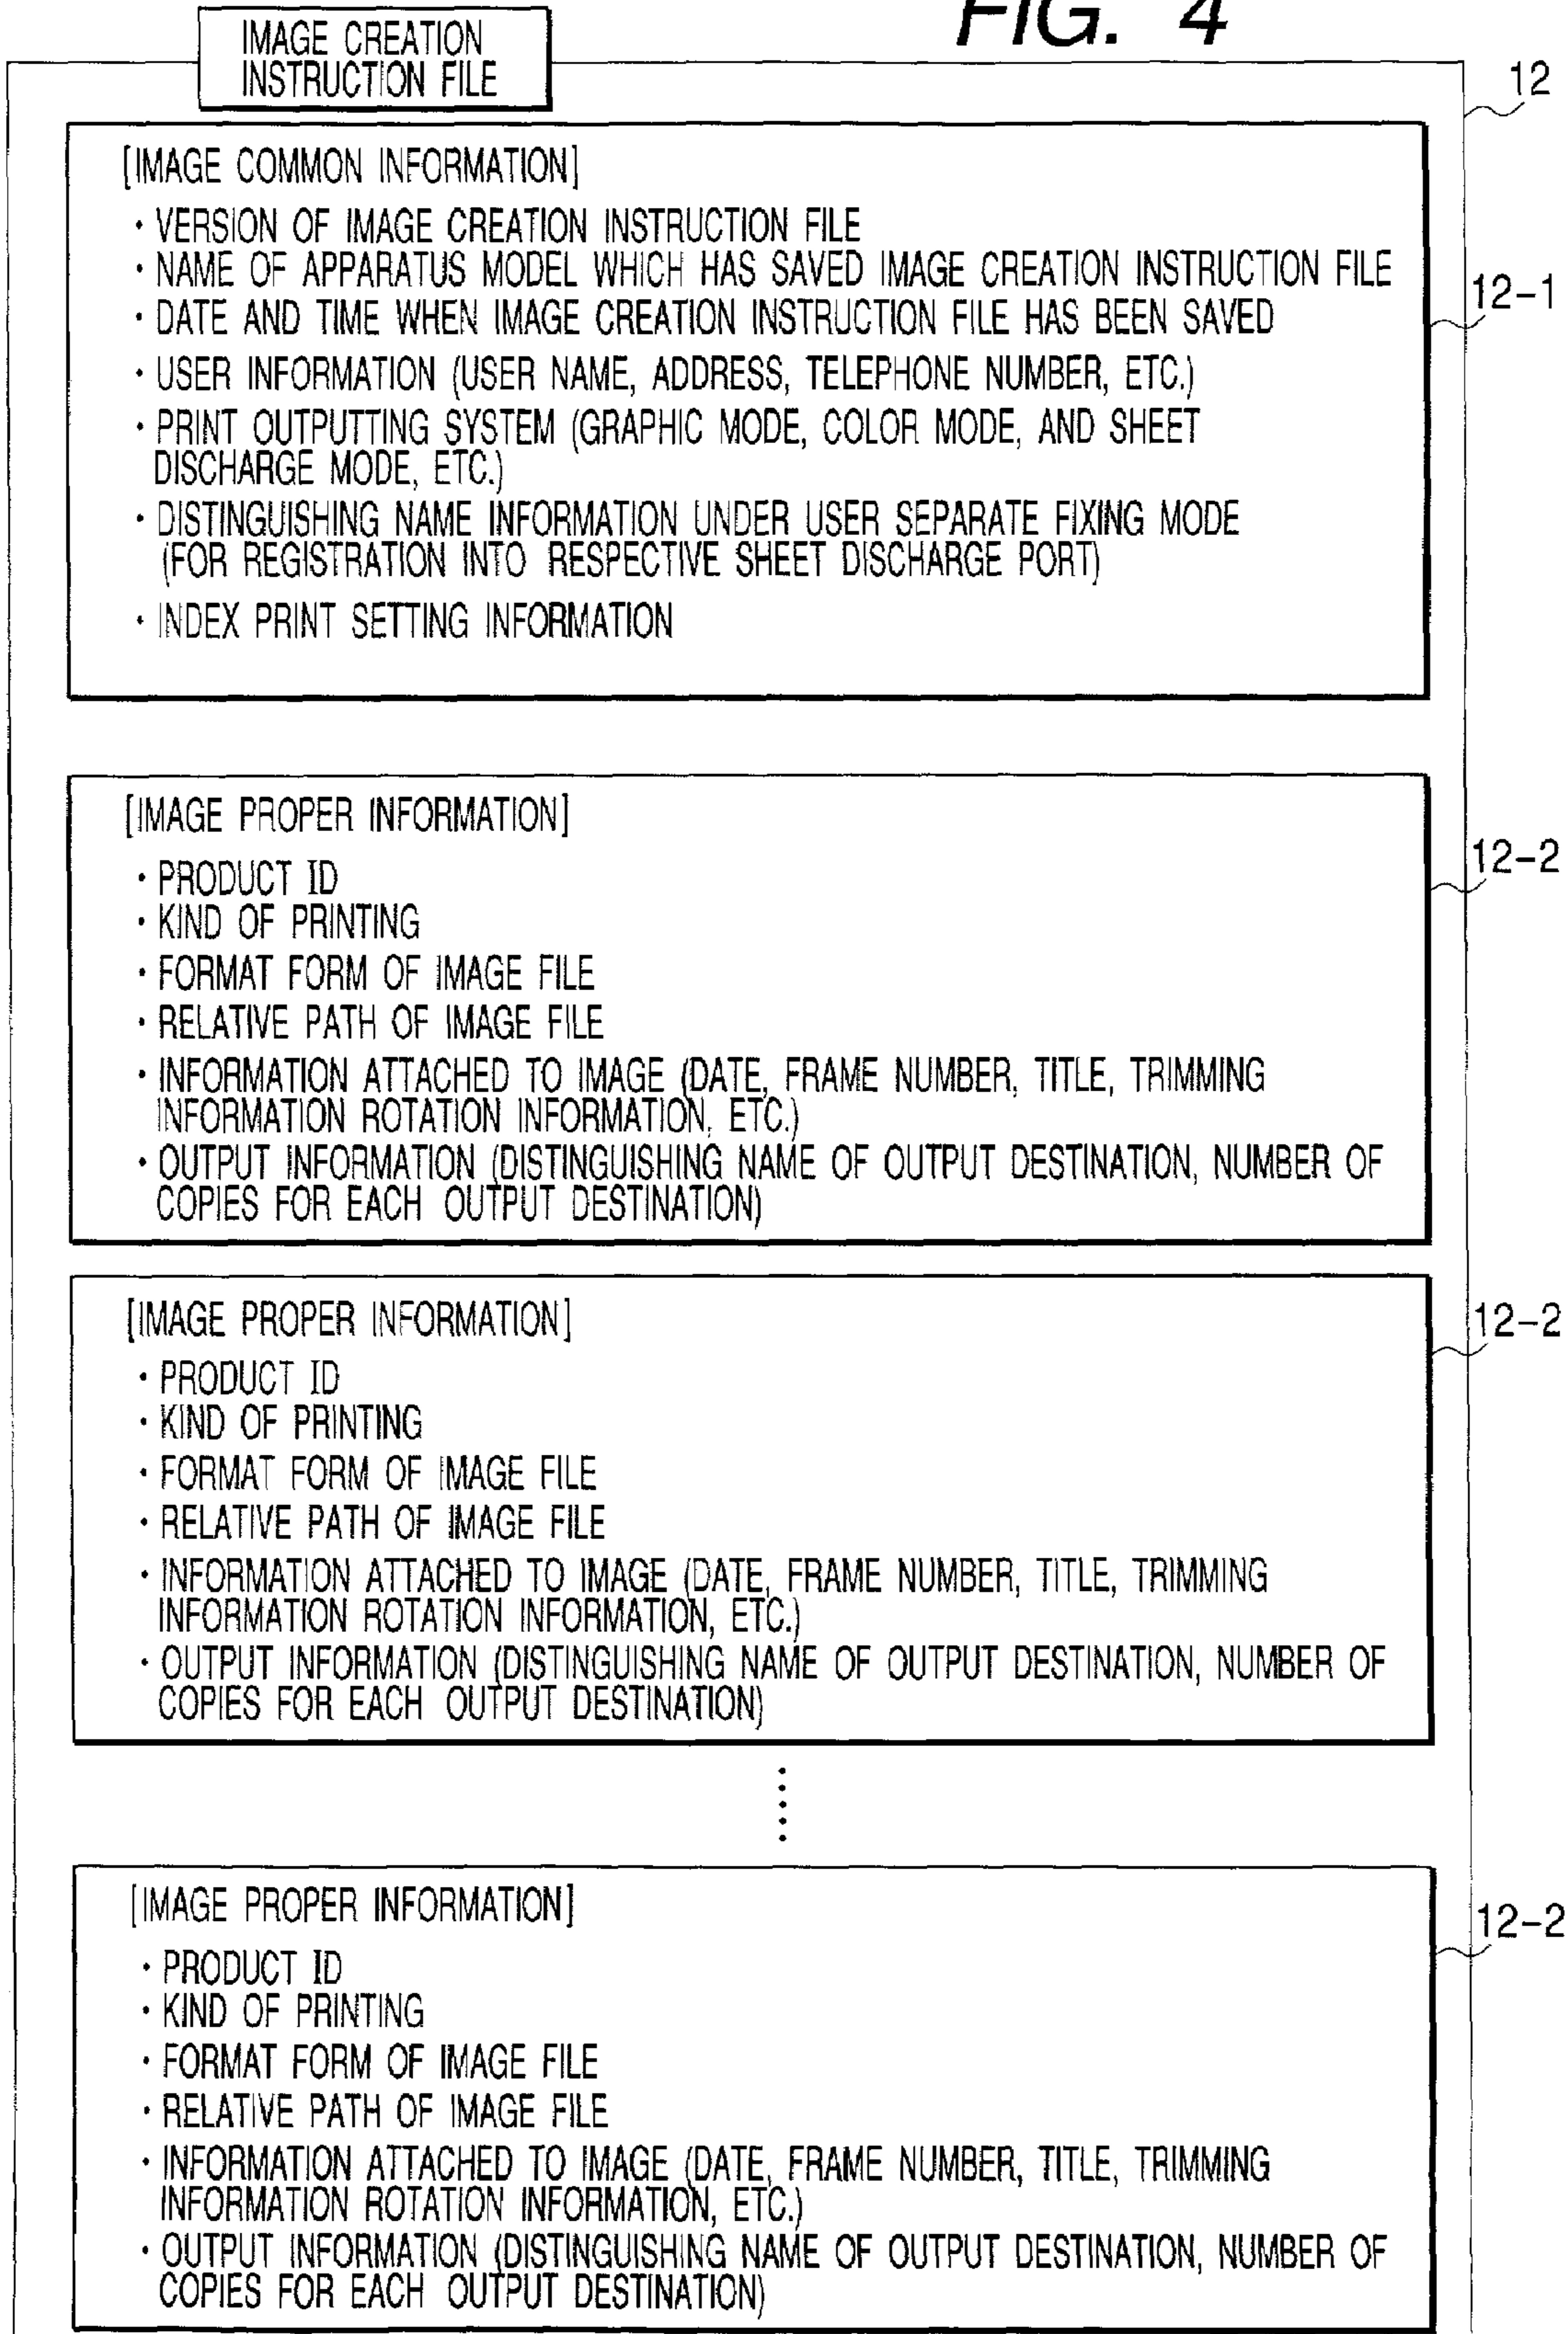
FIG. 4

IMAGE CREATION INSTRUCTION FILE

12

[IMAGE COMMON INFORMATION]
· VERSION OF IMAGE CREATION INSTRUCTION FILE
· NAME OF APPARATUS MODEL WHICH HAS SAVED IMAGE CREATION INSTRUCTION FILE
· DATE AND TIME WHEN IMAGE CREATION INSTRUCTION FILE HAS BEEN SAVED
· USER INFORMATION (USER NAME, ADDRESS, TELEPHONE NUMBER, ETC.)
· PRINT OUTPUTTING SYSTEM (GRAPHIC MODE, COLOR MODE, AND SHEET DISCHARGE MODE, ETC.)
· DISTINGUISHING NAME INFORMATION UNDER USER SEPARATE FIXING MODE (FOR REGISTRATION INTO RESPECTIVE SHEET DISCHARGE PORT)
· INDEX PRINT SETTING INFORMATION

12-1

[IMAGE PROPER INFORMATION]
· PRODUCT ID
· KIND OF PRINTING
· FORMAT FORM OF IMAGE FILE
· RELATIVE PATH OF IMAGE FILE
· INFORMATION ATTACHED TO IMAGE (DATE, FRAME NUMBER, TITLE, TRIMMING INFORMATION ROTATION INFORMATION, ETC.)
· OUTPUT INFORMATION (DISTINGUISHING NAME OF OUTPUT DESTINATION, NUMBER OF COPIES FOR EACH OUTPUT DESTINATION)

12-2

[IMAGE PROPER INFORMATION]
· PRODUCT ID
· KIND OF PRINTING
· FORMAT FORM OF IMAGE FILE
· RELATIVE PATH OF IMAGE FILE
· INFORMATION ATTACHED TO IMAGE (DATE, FRAME NUMBER, TITLE, TRIMMING INFORMATION ROTATION INFORMATION, ETC.)
· OUTPUT INFORMATION (DISTINGUISHING NAME OF OUTPUT DESTINATION, NUMBER OF COPIES FOR EACH OUTPUT DESTINATION)

12-2

[IMAGE PROPER INFORMATION]
· PRODUCT ID
· KIND OF PRINTING
· FORMAT FORM OF IMAGE FILE
· RELATIVE PATH OF IMAGE FILE
· INFORMATION ATTACHED TO IMAGE (DATE, FRAME NUMBER, TITLE, TRIMMING INFORMATION ROTATION INFORMATION, ETC.)
· OUTPUT INFORMATION (DISTINGUISHING NAME OF OUTPUT DESTINATION, NUMBER OF COPIES FOR EACH OUTPUT DESTINATION)

12-2